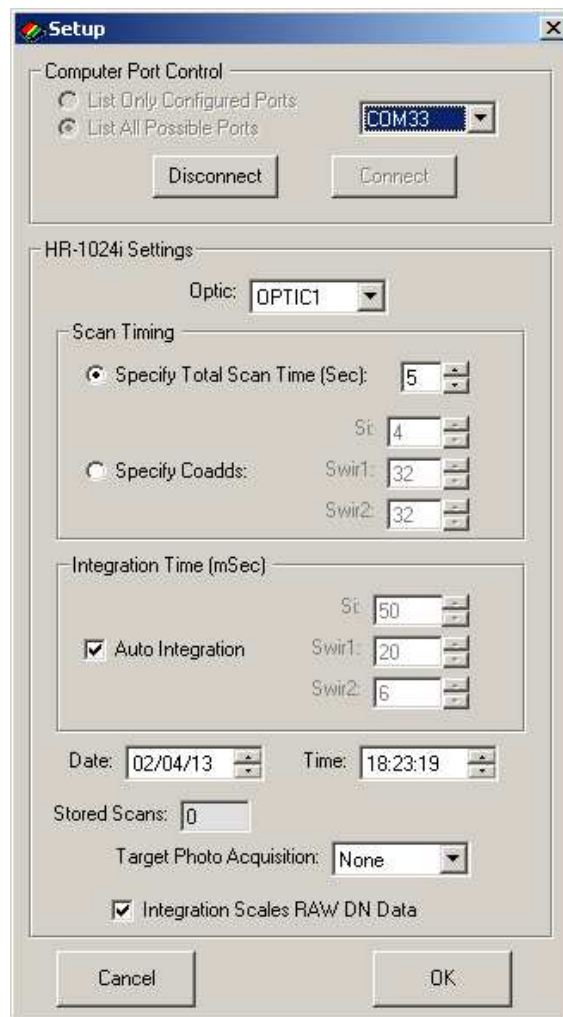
Setup

Computer Port Control

List Only Configured Ports

List All Possible Ports

COM33

Disconnect

Connect

HR-1024i Settings

Optic: OPTIC1

Scan Timing

Specify Total Scan Time (Sec): 5

Si: 4

Specify Coadds:

Swir1: 32

Swir2: 32

Integration Time (mSec)

Si: 50

Auto Integration

Swir1: 20

Swir2: 6

Date: 02/04/13

Time: 18:23:19

Stored Scans: 0

Target Photo Acquisition: None

Integration Scales RAW DN Data

Cancel

OK